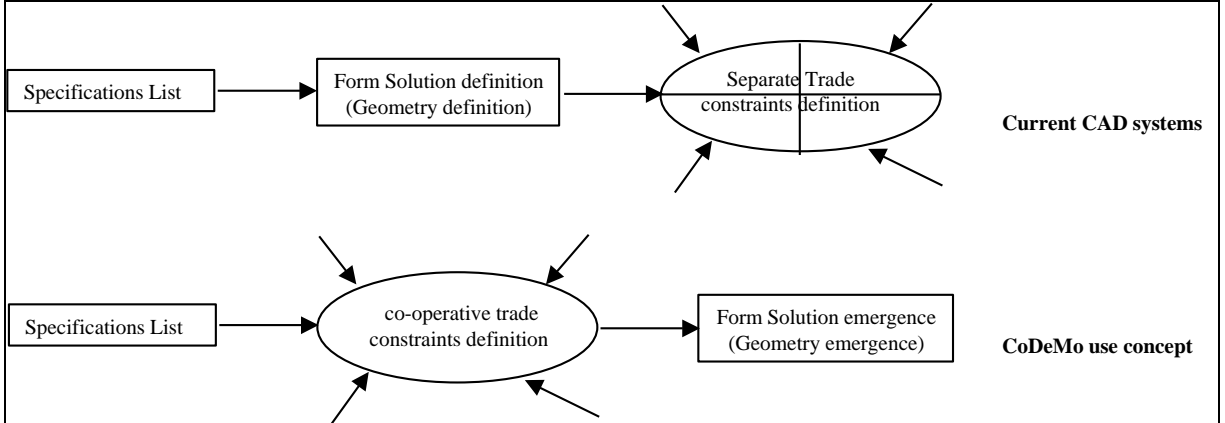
Specifications List

Form Solution definition (Geometry definition)

Separate Trade constraints definition

Current CAD systems

Specifications List

co-operative trade constraints definition

Form Solution emergence (Geometry emergence)

CoDeMo use concept